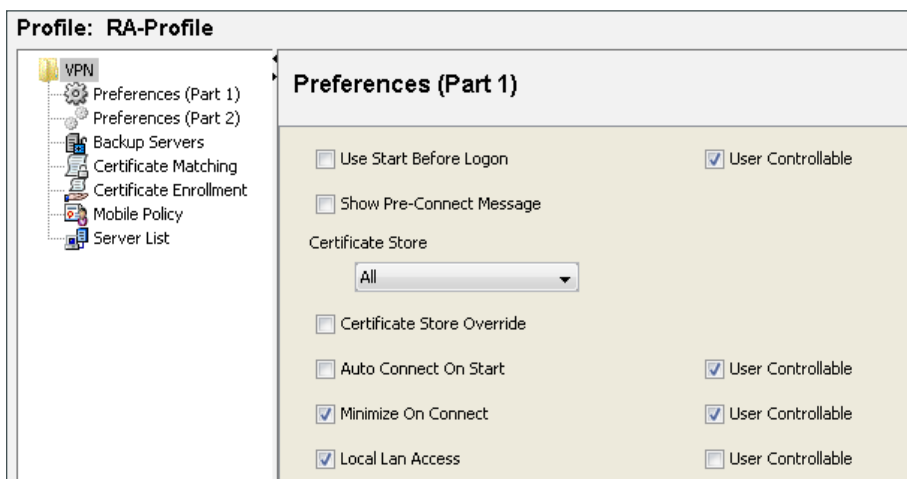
Profile: RA-Profile

VPN
Preferences (Part 1)
Preferences (Part 2)
Backup Servers
Certificate Matching
Certificate Enrollment
Mobile Policy
Server List

Preferences (Part 1)

Use Start Before Logon
User Controllable
Show Pre-Connect Message
Certificate Store
All
Certificate Store Override
Auto Connect On Start
User Controllable
Minimize On Connect
User Controllable
Local Lan Access
User Controllable